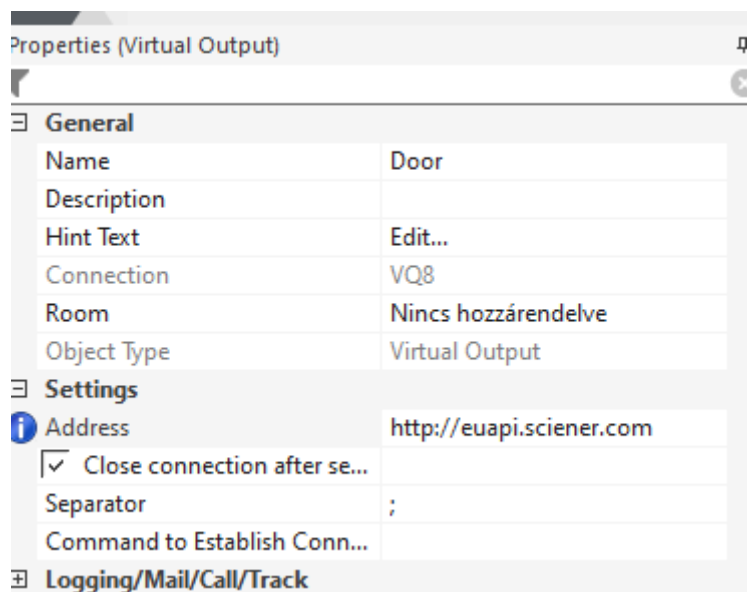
Properties (Virtual Output)

General

| Name | Door |
|---|---|
| Description | |
| Hint Text | Edit... |
| Connection | VQ8 |
| Room | Nincs hozzárendelve |
| Object Type | Virtual Output |

Settings

| Address | http://euapi.sciener.com |
|---|---|
| Close connection after se... | |
| Separator | ; |
| Command to Establish Conn... | |

Logging/Mail/Call/Track